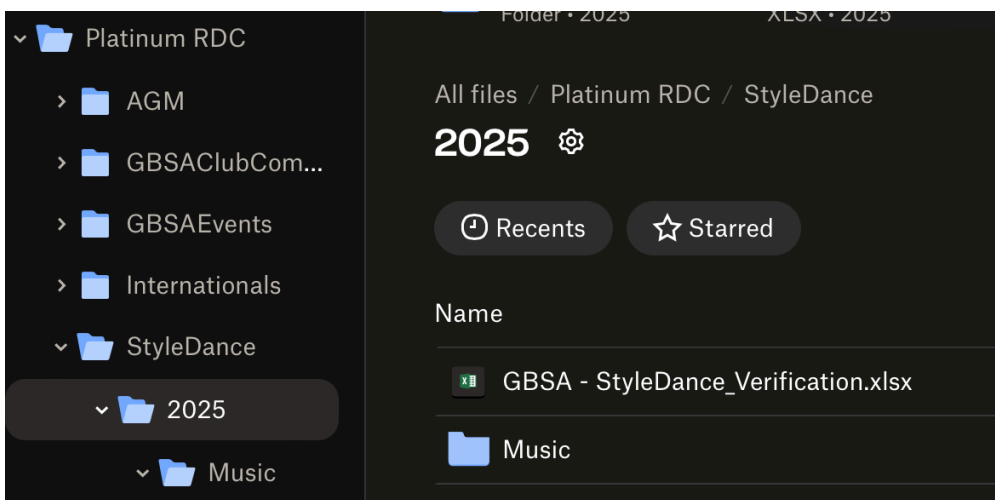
Platinum RDC
AGM
GBSAClubCom...
GBSAEvents
Internationals
StyleDance
2025
Music

Folder • 2025
XLSX • 2025

All files / Platinum RDC / StyleDance
2025

Recents
Starred

Name
GBSA - StyleDance_Verification.xlsx
Music